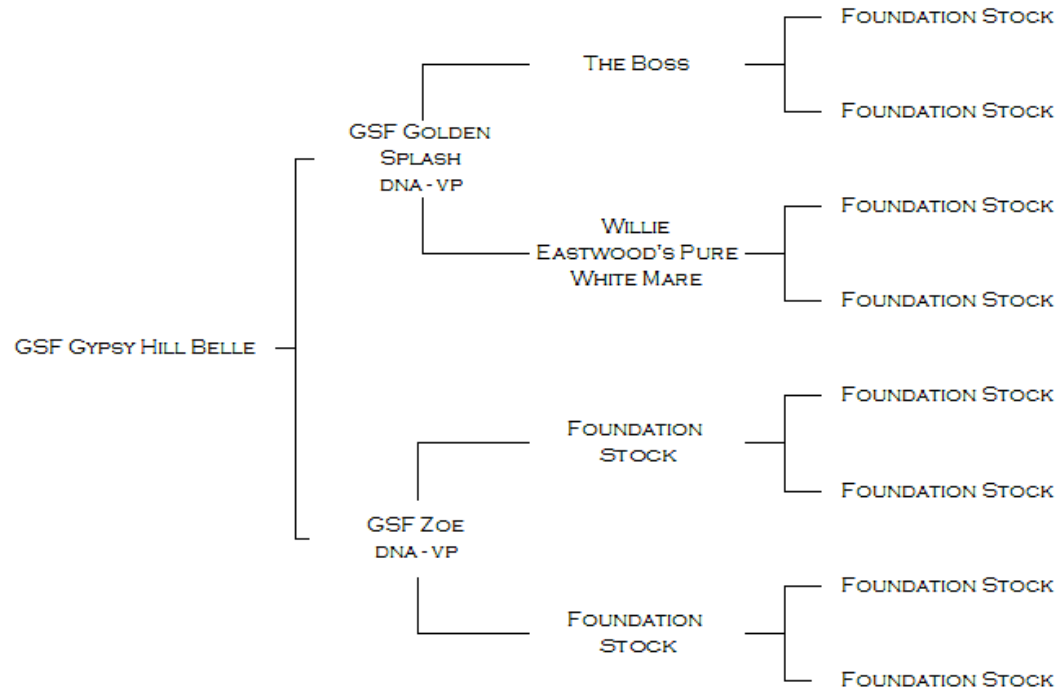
GSF Gypsy Hill Belle

GSF Golden Splash
dna - vp

The Boss

Foundation Stock

Foundation Stock

Willie Eastwood's Pure White Mare

Foundation Stock

Foundation Stock

GSF Zoe
dna - vp

Foundation Stock

Foundation Stock

Foundation Stock

Foundation Stock

Foundation Stock

Foundation Stock